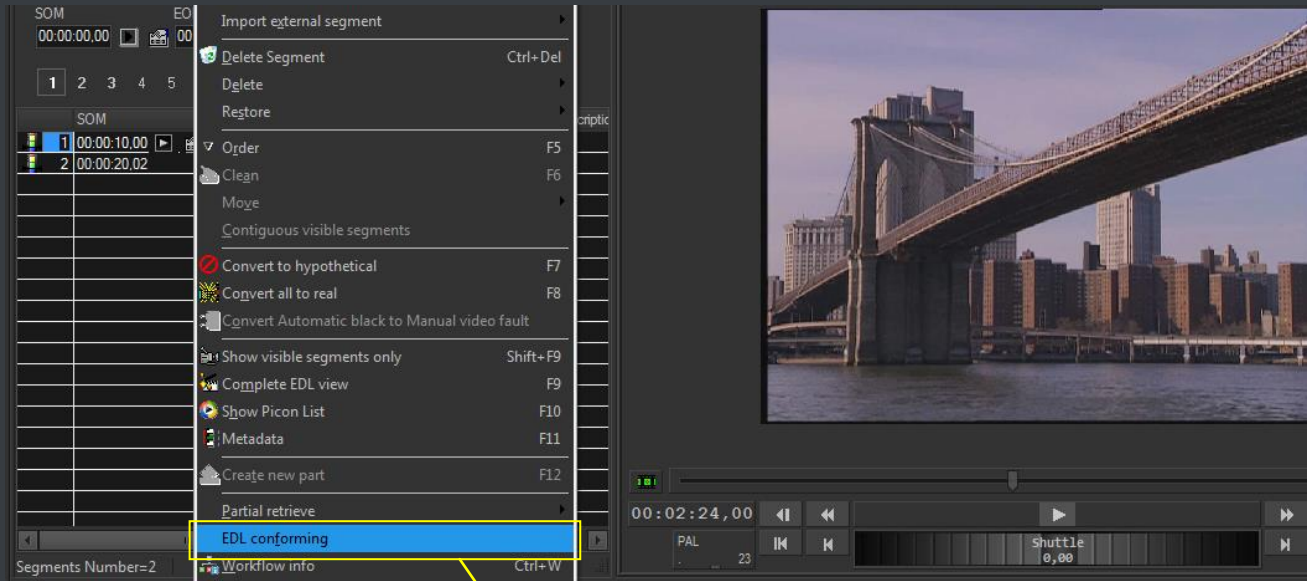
SOM
EO
00:00:00,00
00
1 2 3 4 5
SOM
1 00:00:10,00
2 00:00:20,02
criptio
Segments Number=2

Import external segment
Delete Segment Ctrl+Del
Delete
Restore
Order F5
Clean F6
Move
Contiguous visible segments
Convert to hypothetical F7
Convert all to real F8
Convert Automatic black to Manual video fault
Show visible segments only Shift+F9
Complete EDL view F9
Show Picon List F10
Metadata F11
Create new part F12
Partial retrieve
EDL conforming
Workflow info Ctrl+W

00:02:24,00
PAL
23
Shuttle
0,00